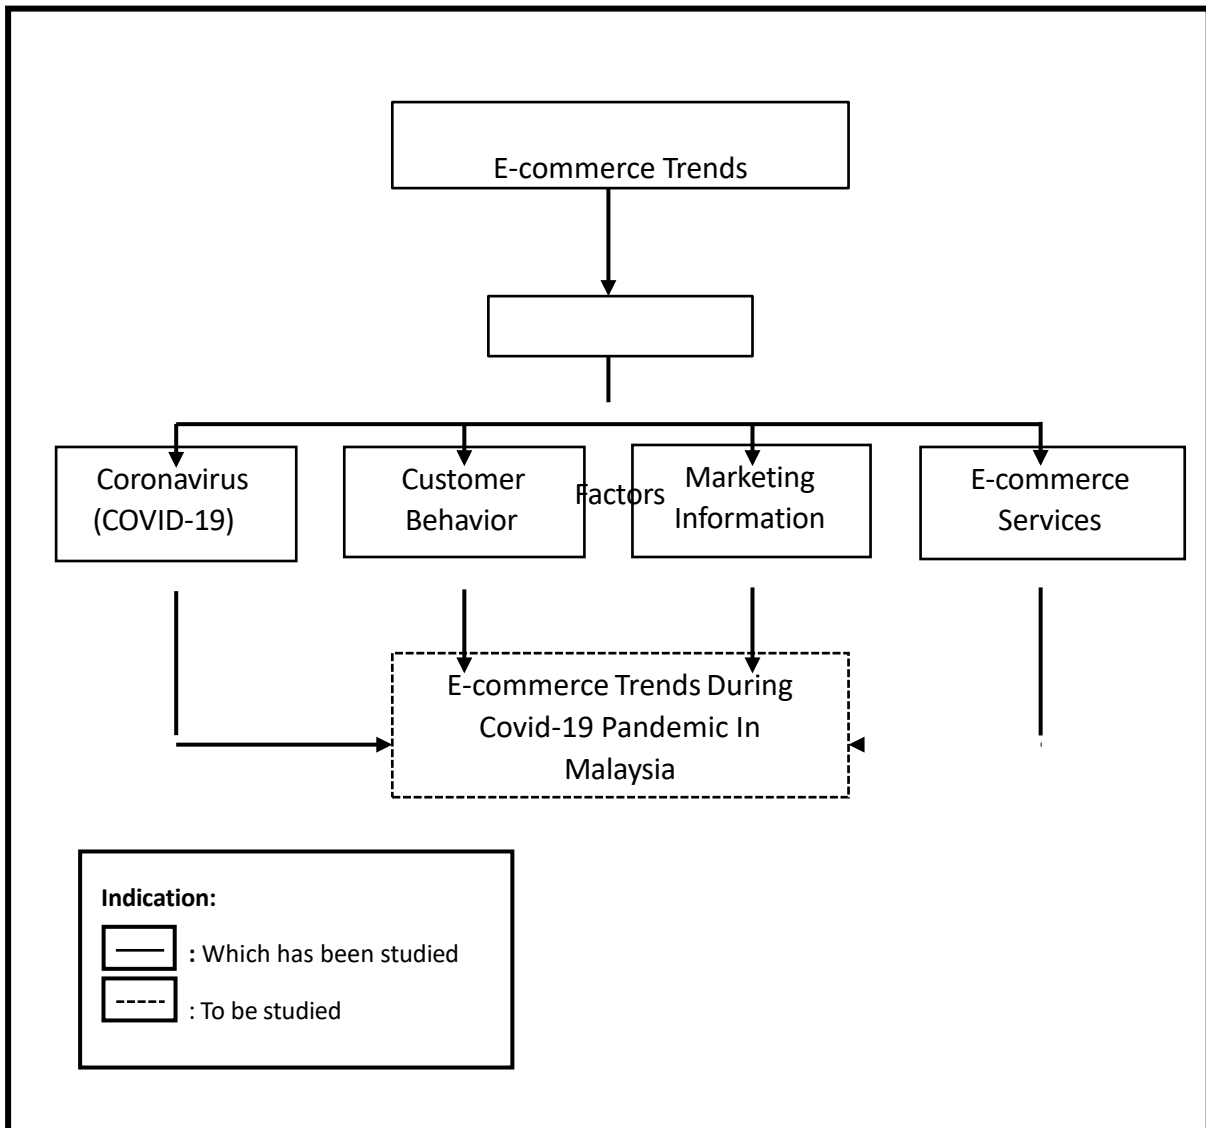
E-commerce Trends

Factors

Coronavirus (COVID-19)

Customer Behavior

Marketing Information

E-commerce Services

E-commerce Trends During Covid-19 Pandemic In Malaysia

Indication:

: Which has been studied

: To be studied